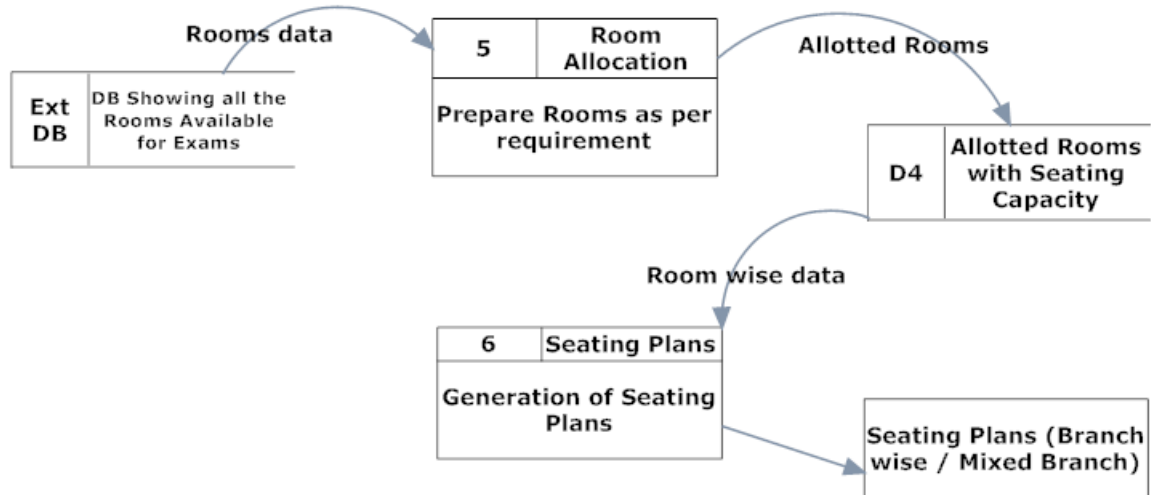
Rooms data

Ext DB

DB Showing all the Rooms Available for Exams

5

Room Allocation

Prepare Rooms as per requirement

Allotted Rooms

D4

Allotted Rooms with Seating Capacity

Room wise data

6

Seating Plans

Generation of Seating Plans

Seating Plans (Branch wise / Mixed Branch)